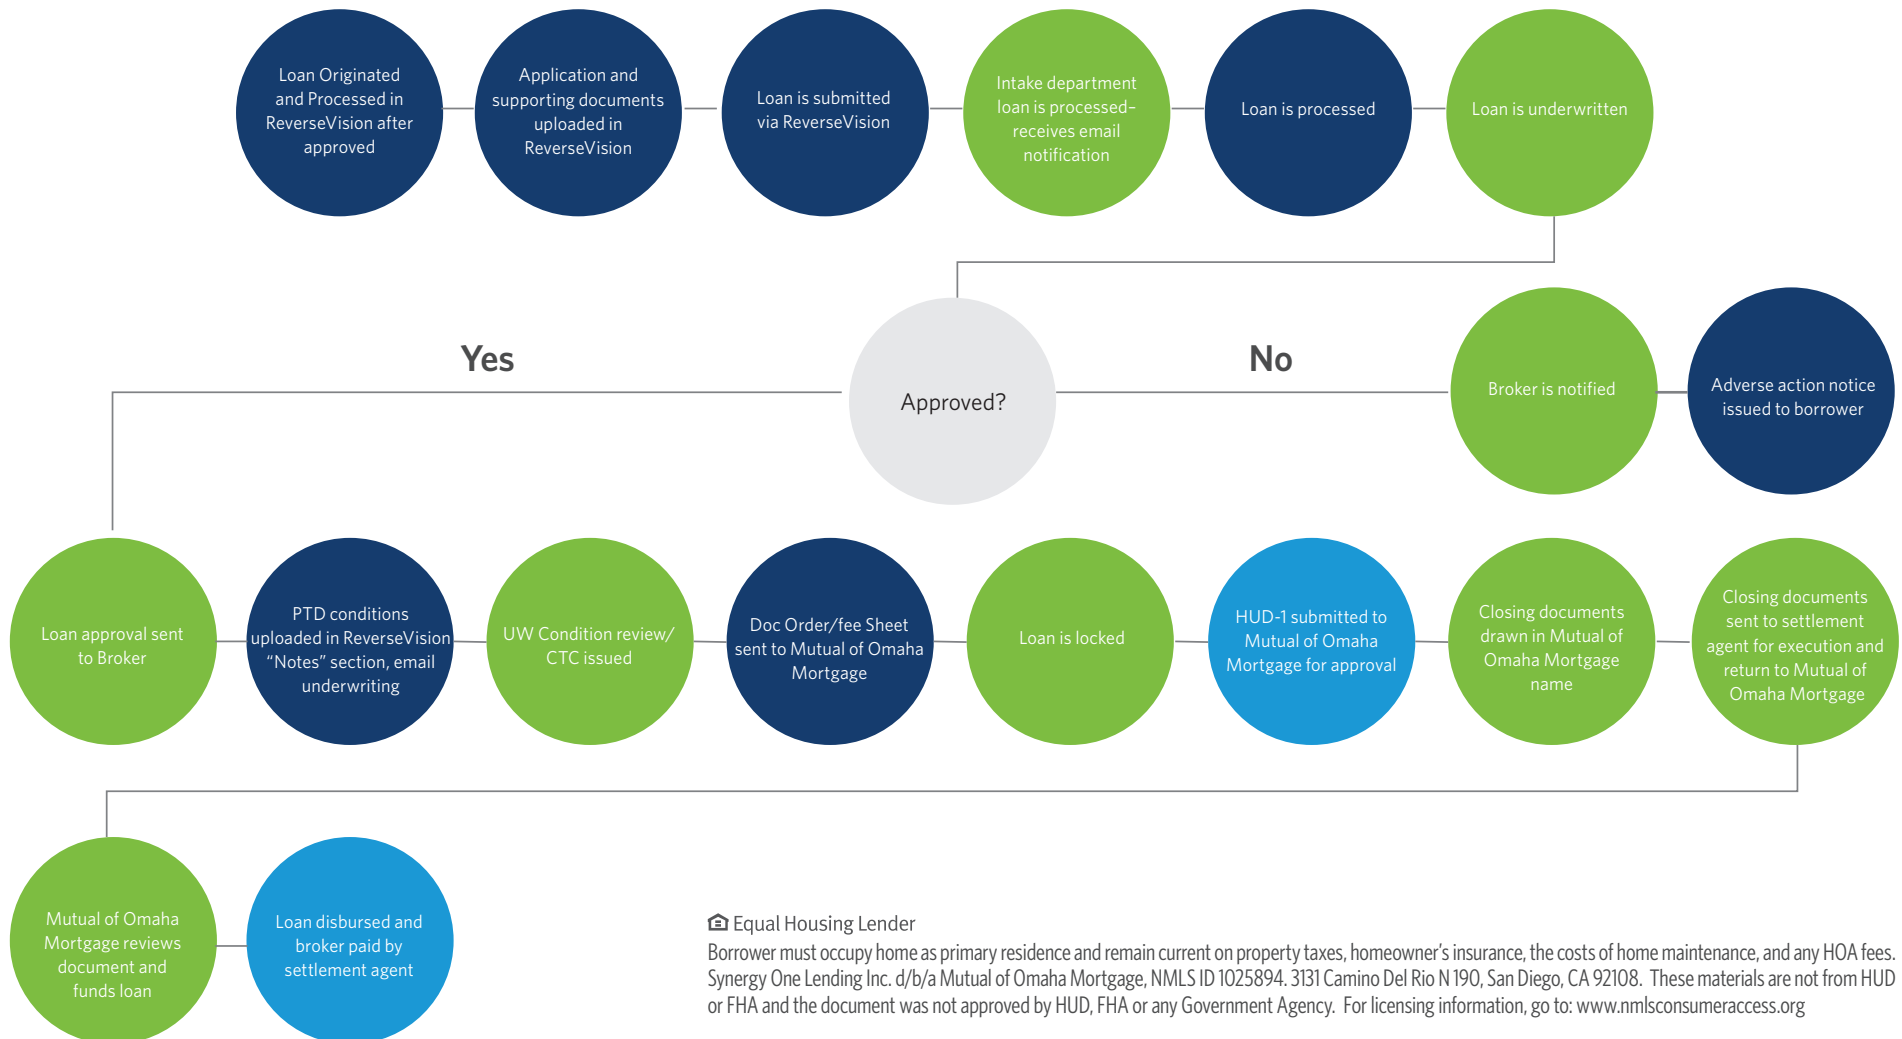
Loan Originated and Processed in ReverseVision after approved

Application and supporting documents uploaded in ReverseVision

Loan is submitted via ReverseVision

Intake department loan is processed– receives email notification

Loan is processed

Loan is underwritten

Yes

Approved?

No

Broker is notified

Adverse action notice issued to borrower

Loan approval sent to Broker

PTD conditions uploaded in ReverseVision "Notes" section, email underwriting

UW Condition review/ CTC issued

Doc Order/fee Sheet sent to Mutual of Omaha Mortgage

Loan is locked

HUD-1 submitted to Mutual of Omaha Mortgage for approval

Closing documents drawn in Mutual of Omaha Mortgage name

Closing documents sent to settlement agent for execution and return to Mutual of Omaha Mortgage

Mutual of Omaha Mortgage reviews document and funds loan

Loan disbursed and broker paid by settlement agent

Equal Housing Lender

Borrower must occupy home as primary residence and remain current on property taxes, homeowner's insurance, the costs of home maintenance, and any HOA fees. Synergy One Lending Inc. d/b/a Mutual of Omaha Mortgage, NMLS ID 1025894. 3131 Camino Del Rio N 190, San Diego, CA 92108. These materials are not from HUD or FHA and the document was not approved by HUD, FHA or any Government Agency. For licensing information, go to: www.nmlsconsumeraccess.org